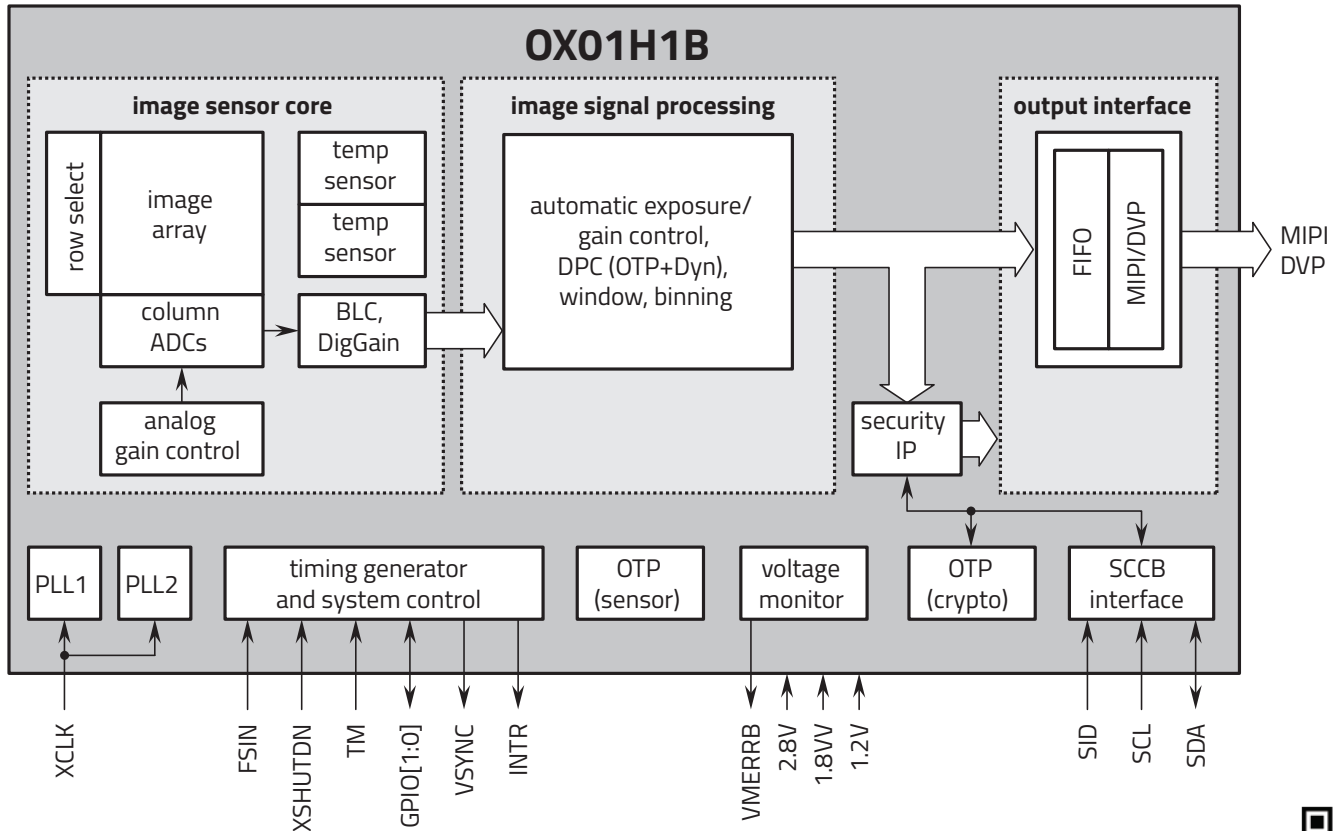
OX01H1B

image sensor core

row select

image array

temp sensor

temp sensor

column ADCs

BLC, DigGain

analog gain control

image signal processing

automatic exposure/ gain control, DPC (OTP+Dyn), window, binning

output interface

FIFO

MIPI/DVP

MIPI DVP

security IP

PLL1

PLL2

timing generator and system control

OTP (sensor)

voltage monitor

OTP (crypto)

SCCB interface

XCLK

FSIN

XSHUTDN

TM

GPIO[1:0]

VSYNC

INTR

VMERRB

2.8V

1.8VV

1.2V

SID

SCL

SDA